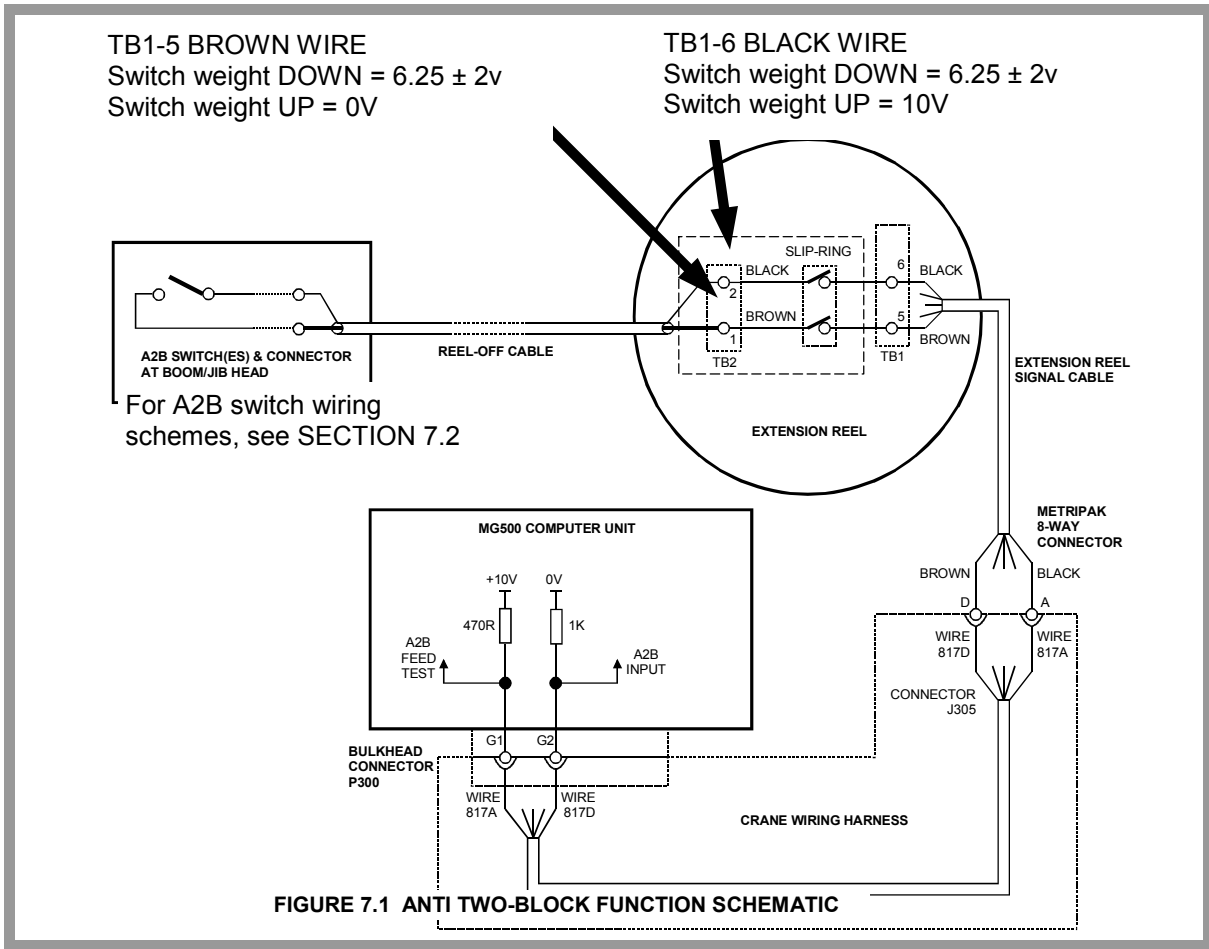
TB1-5 BROWN WIRE
Switch weight DOWN = 6.25 ± 2v
Switch weight UP = 0V

TB1-6 BLACK WIRE
Switch weight DOWN = 6.25 ± 2v
Switch weight UP = 10V

SLIP-RING

BLACK

2

BROWN

1

TB2

6

BLACK

5

BROWN

TB1

A2B SWITCH(ES) & CONNECTOR AT BOOM/JIB HEAD

REEL-OFF CABLE

For A2B switch wiring schemes, see SECTION 7.2

EXTENSION REEL

EXTENSION REEL SIGNAL CABLE

METRIPAK 8-WAY CONNECTOR

MG500 COMPUTER UNIT

+10V

0V

470R

1K

A2B FEED TEST

A2B INPUT

BROWN

BLACK

D

A

WIRE 817D

WIRE 817A

CONNECTOR J305

BULKHEAD CONNECTOR P300

G1

G2

WIRE 817A

WIRE 817D

CRANE WIRING HARNESS

FIGURE 7.1 ANTI TWO-BLOCK FUNCTION SCHEMATIC